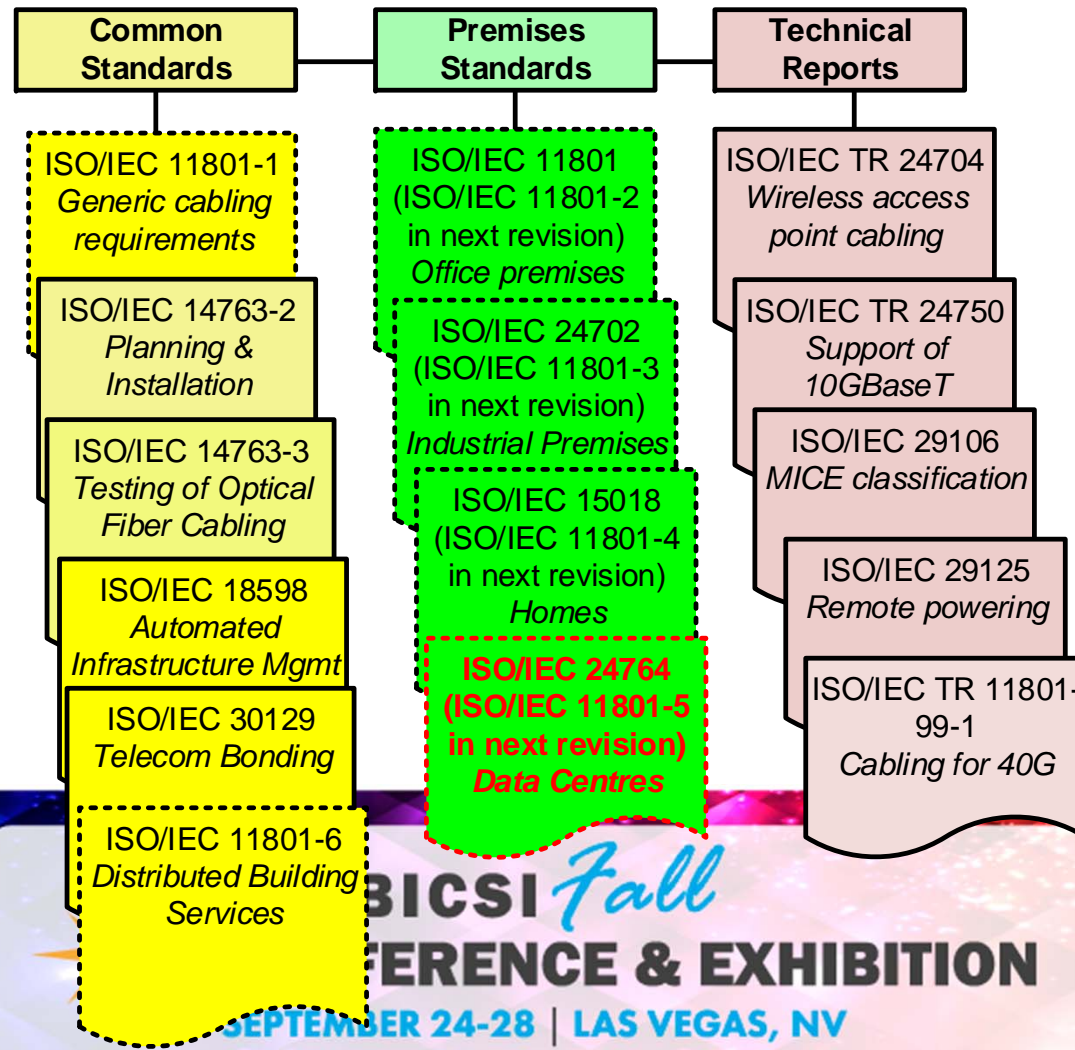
Common Standards

Premises Standards

Technical Reports

ISO/IEC 11801-1
*Generic cabling requirements*

ISO/IEC 14763-2
*Planning & Installation*

ISO/IEC 14763-3
*Testing of Optical Fiber Cabling*

ISO/IEC 18598
*Automated Infrastructure Mgmt*

ISO/IEC 30129
*Telecom Bonding*

ISO/IEC 11801-6
*Distributed Building Services*

ISO/IEC 11801
(ISO/IEC 11801-2 in next revision)
*Office premises*

ISO/IEC 24702
(ISO/IEC 11801-3 in next revision)
*Industrial Premises*

ISO/IEC 15018
(ISO/IEC 11801-4 in next revision)
*Homes*

ISO/IEC 24764
(ISO/IEC 11801-5 in next revision)
*Data Centres*

ISO/IEC TR 24704
*Wireless access point cabling*

ISO/IEC TR 24750
*Support of 10GBaseT*

ISO/IEC 29106
*MICE classification*

ISO/IEC 29125
*Remote powering*

ISO/IEC TR 11801-99-1
*Cabling for 40G*

BICSI Fall
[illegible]FERENCE & EXHIBITION
SEPTEMBER 24-28 | LAS VEGAS, NV